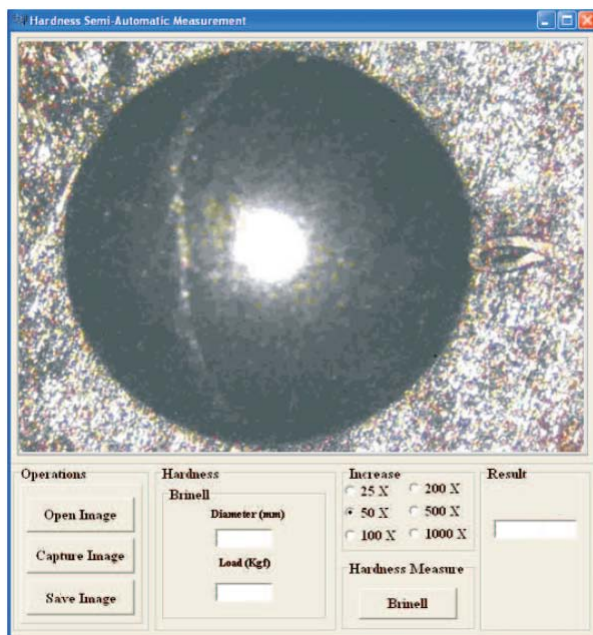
Hardness Semi-Automatic Measurement

Operations

Open Image

Capture Image

Save Image

Hardness

Brinell

Diameter (mm)

Load (Kgf)

Increase

25 X

200 X

50 X

500 X

100 X

1000 X

Hardness Measure

Brinell

Result